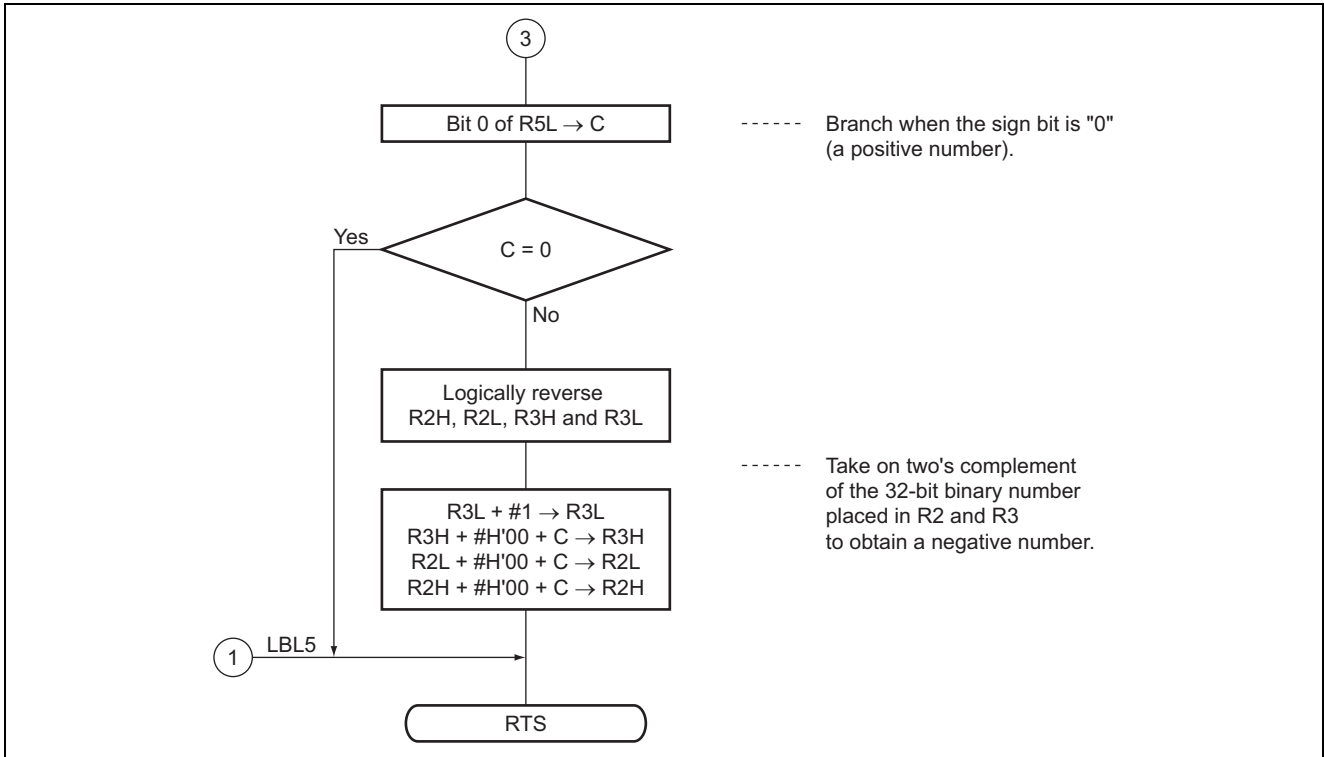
3

Bit 0 of R5L $\rightarrow$ C

------ Branch when the sign bit is "0" (a positive number).

Yes

C = 0

No

Logically reverse R2H, R2L, R3H and R3L

------ Take on two's complement of the 32-bit binary number placed in R2 and R3 to obtain a negative number.

R3L + #1 $\rightarrow$ R3L
R3H + #H'00 + C $\rightarrow$ R3H
R2L + #H'00 + C $\rightarrow$ R2L
R2H + #H'00 + C $\rightarrow$ R2H

1

LBL5

RTS